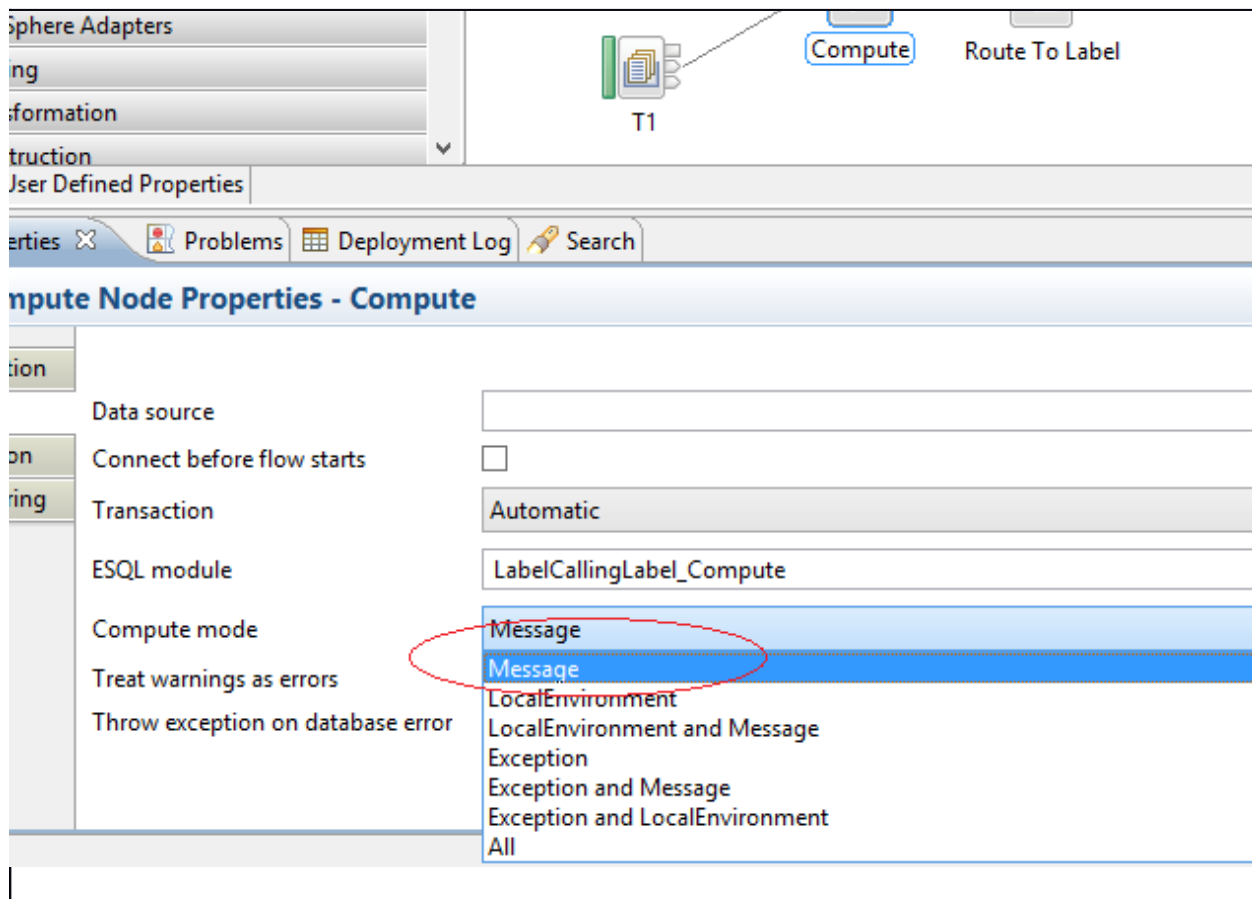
Sphere Adapters
ing
sformation
truction

Compute
Route To Label
T1

User Defined Properties

erties
Problems
Deployment Log
Search

npute Node Properties - Compute

tion
on
ring

Data source
Connect before flow starts
Transaction
Automatic
ESQL module
LabelCallingLabel_Compute
Compute mode
Message
Treat warnings as errors
Throw exception on database error
Message
LocalEnvironment
LocalEnvironment and Message
Exception
Exception and Message
Exception and LocalEnvironment
All